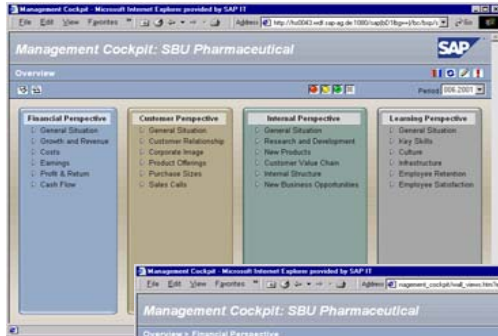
Management Cockpit - Microsoft Internet Explorer provided by SAP IT

File Edit View Favorites

Address http://hs0043.wdf.sap-ag.de:1080/sap(bD1lbg==)/bc/bsp/s

Go

Management Cockpit: SBU Pharmaceutical

SAP

Overview

Period 006.2001

Financial Perspective
General Situation
Growth and Revenue
Costs
Earnings
Profit & Return
Cash Flow

Customer Perspective
General Situation
Customer Relationship
Corporate Image
Product Offerings
Purchase Sizes
Sales Calls

Internal Perspective
General Situation
Research and Development
New Products
Customer Value Chain
Internal Structure
New Business Opportunities

Learning Perspective
General Situation
Key Skills
Culture
Infrastructure
Employee Retention
Employee Satisfaction

Management Cockpit - Microsoft Internet Explorer provided by SAP IT

File Edit View Favorites

Address nagement_cockpit/wall_views.htm?

Management Cockpit: SBU Pharmaceutical

Overview > Financial Perspective